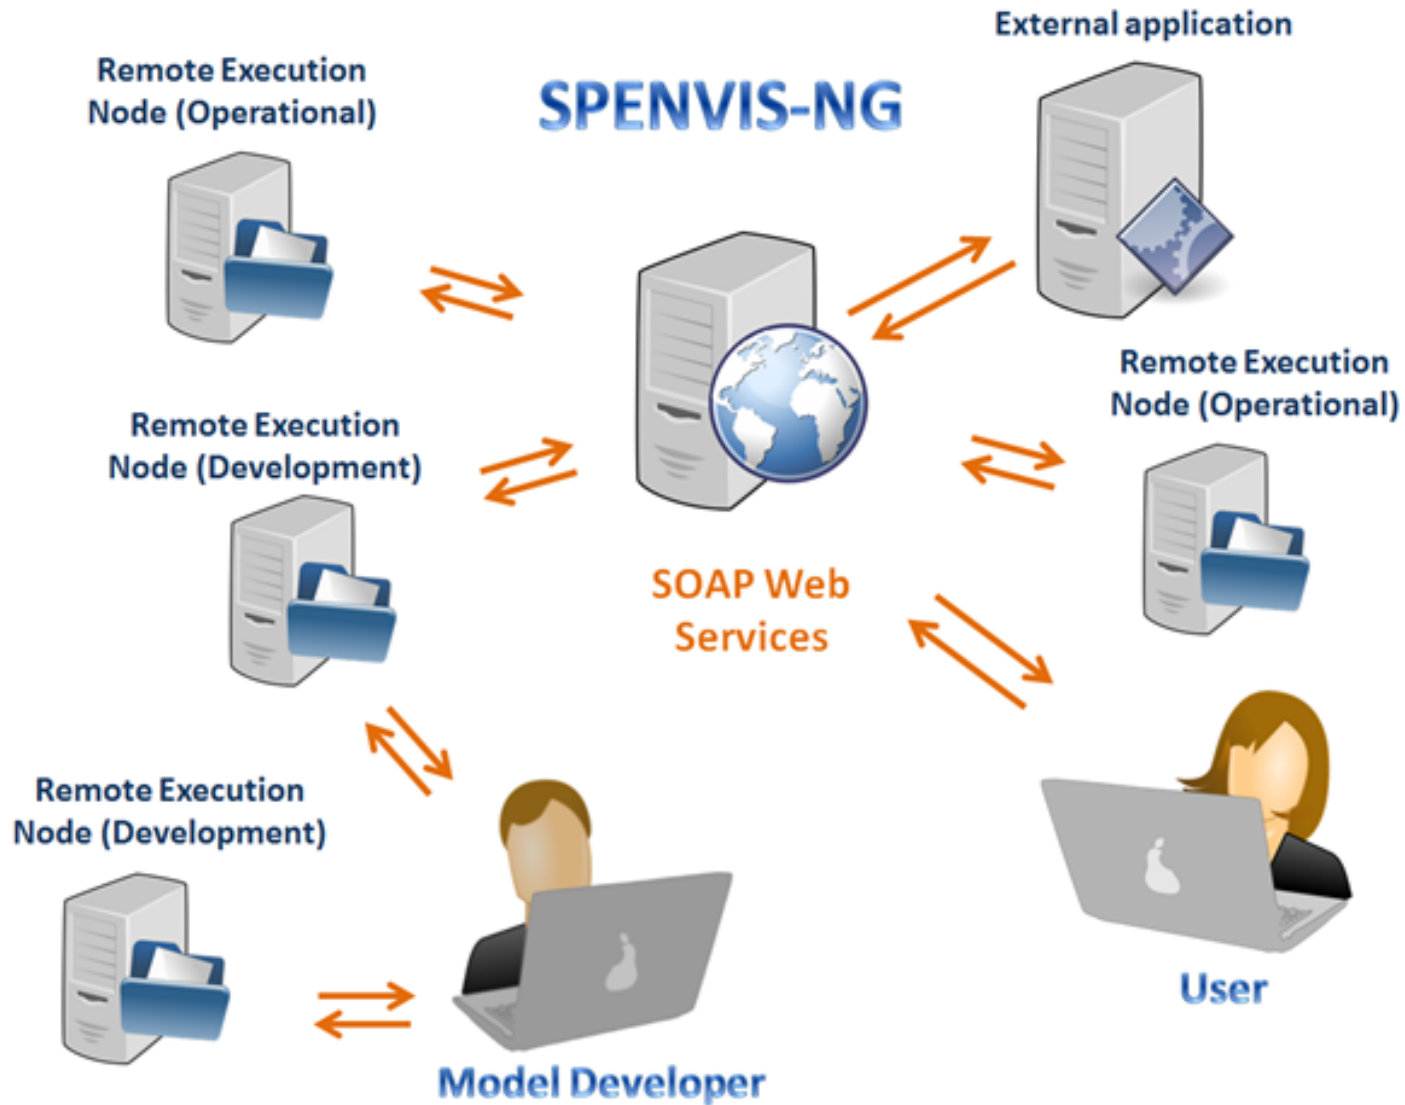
External application

Remote Execution Node (Operational)

SPENVIS-NG

Remote Execution Node (Operational)

Remote Execution Node (Development)

SOAP Web Services

Remote Execution Node (Development)

User

Model Developer